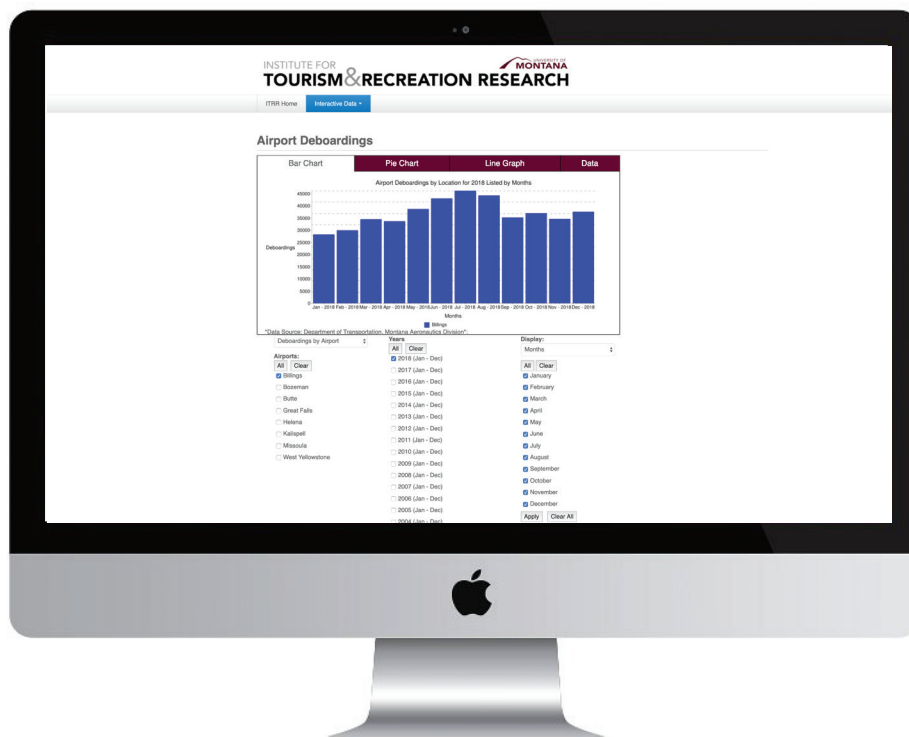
INSTITUTE FOR
TOURISM & RECREATION RESEARCH
UNIVERSITY OF MONTANA

ITRR Home | Interactive Data ▾

Airport Deboardings

| Bar Chart | Pie Chart | Line Graph | Data |
|---|---|---|---|

Airport Deboardings by Location for 2018 Listed by Months

Deboardings

45000
40000
35000
30000
25000
20000
15000
10000
5000
0

Jan - 2018 Feb - 2018 Mar - 2018 Apr - 2018 May - 2018 Jun - 2018 Jul - 2018 Aug - 2018 Sep - 2018 Oct - 2018 Nov - 2018 Dec - 2018

Months

Billings

*Data Source: Department of Transportation, Montana Aeronautics Division*.

Deboardings by Airport

Airports:
All Clear
Billings
Bozeman
Butte
Great Falls
Helena
Kalispell
Missoula
West Yellowstone

Years
All Clear
2018 (Jan - Dec)
2017 (Jan - Dec)
2016 (Jan - Dec)
2015 (Jan - Dec)
2014 (Jan - Dec)
2013 (Jan - Dec)
2012 (Jan - Dec)
2011 (Jan - Dec)
2010 (Jan - Dec)
2009 (Jan - Dec)
2008 (Jan - Dec)
2007 (Jan - Dec)
2006 (Jan - Dec)
2005 (Jan - Dec)
2004 (Jan - Dec)

Display:
Months
All Clear
January
February
March
April
May
June
July
August
September
October
November
December
Apply Clear All